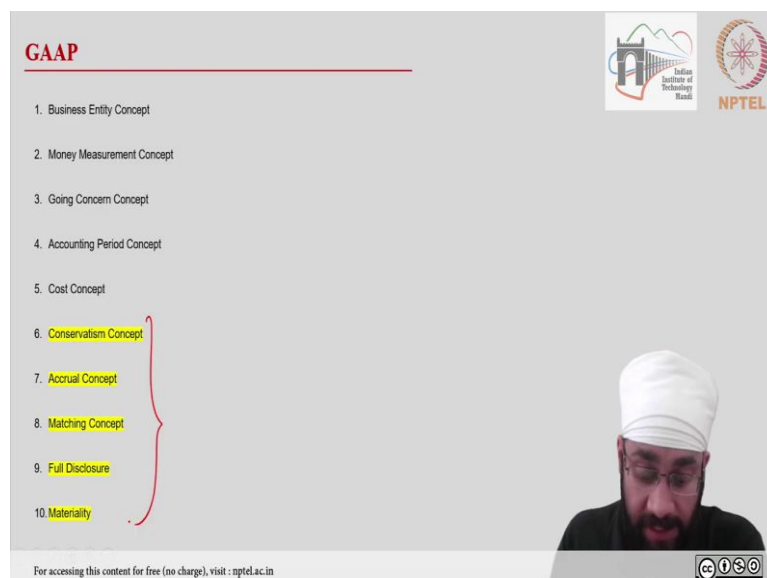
GAAP

Indian Institute of Technology Mandi

NPTEL

1. Business Entity Concept
2. Money Measurement Concept
3. Going Concern Concept
4. Accounting Period Concept
5. Cost Concept
6. Conservatism Concept
7. Accrual Concept
8. Matching Concept
9. Full Disclosure
10. Materiality

For accessing this content for free (no charge), visit : nptel.ac.in